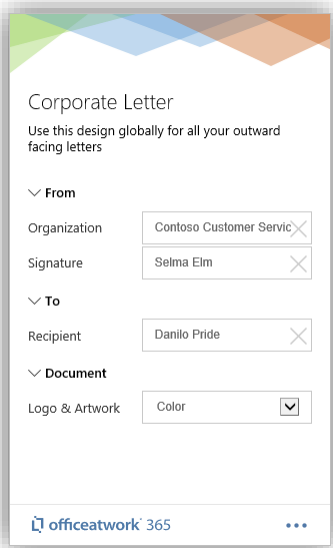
Corporate Letter

Use this design globally for all your outward facing letters

From

Organization
Contoso Customer Servic

Signature
Selma Elm

To

Recipient
Danilo Pride

Document

Logo & Artwork
Color

officeatwork 365

•••